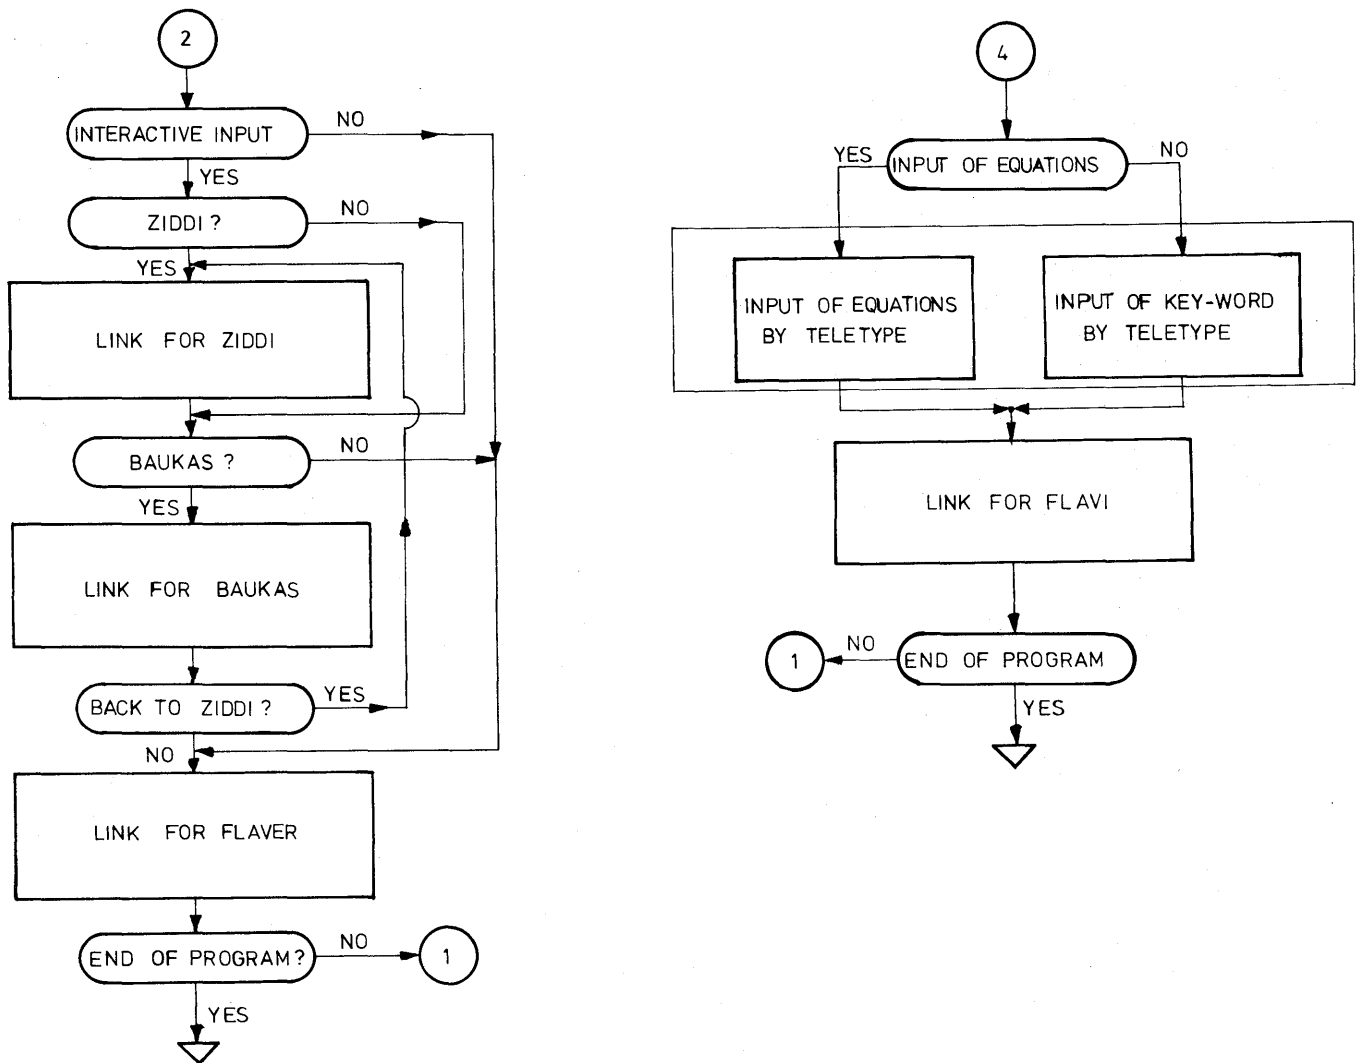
2

INTERACTIVE INPUT

NO

YES

ZIDDI ?

NO

YES

LINK FOR ZIDDI

BAUKAS ?

NO

YES

LINK FOR BAUKAS

BACK TO ZIDDI ?

YES

NO

LINK FOR FLAVER

END OF PROGRAM?

NO

1

YES

4

YES

INPUT OF EQUATIONS

NO

INPUT OF EQUATIONS BY TELETYPE

INPUT OF KEY-WORD BY TELETYPE

LINK FOR FLAVI

1

NO

END OF PROGRAM

YES